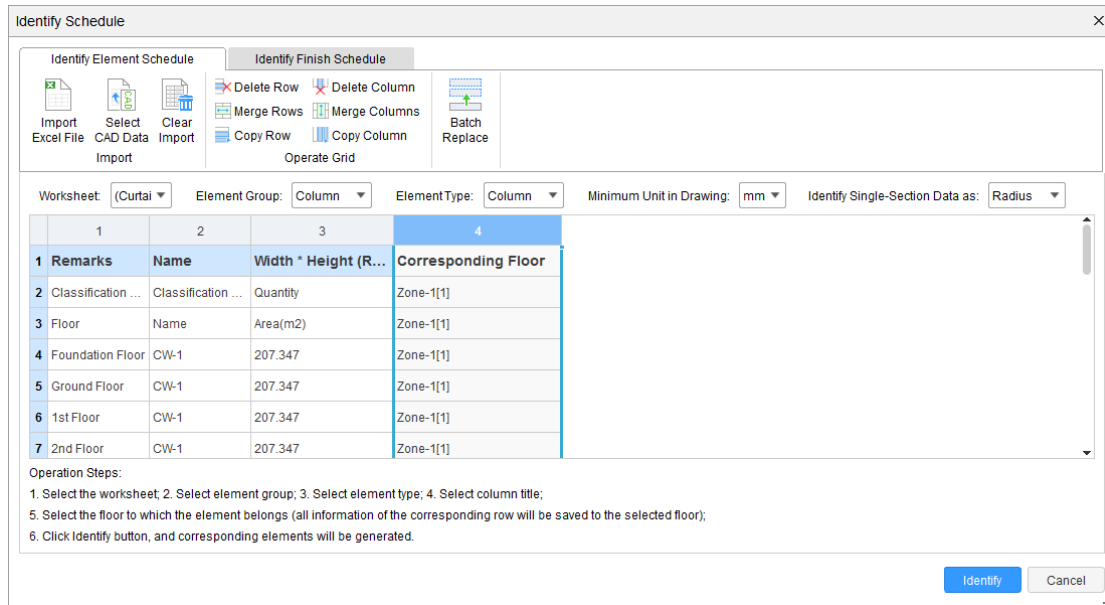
Identify Schedule

Identify Element Schedule
Identify Finish Schedule

Import Excel File
Select CAD Data
Clear Import
Import

Delete Row
Delete Column
Merge Rows
Merge Columns
Copy Row
Copy Column
Operate Grid

Batch Replace

Worksheet: (Curtai
Element Group: Column
Element Type: Column
Minimum Unit in Drawing: mm
Identify Single-Section Data as: Radius

| | 1 | 2 | 3 | 4 |
|---|---|---|---|---|
| 1 | Remarks | Name | Width * Height (R... | Corresponding Floor |
| 2 | Classification ... | Classification ... | Quantity | Zone-1[1] |
| 3 | Floor | Name | Area(m2) | Zone-1[1] |
| 4 | Foundation Floor | CW-1 | 207.347 | Zone-1[1] |
| 5 | Ground Floor | CW-1 | 207.347 | Zone-1[1] |
| 6 | 1st Floor | CW-1 | 207.347 | Zone-1[1] |
| 7 | 2nd Floor | CW-1 | 207.347 | Zone-1[1] |

Operation Steps:
1. Select the worksheet; 2. Select element group; 3. Select element type; 4. Select column title;
5. Select the floor to which the element belongs (all information of the corresponding row will be saved to the selected floor);
6. Click Identify button, and corresponding elements will be generated.

Identify
Cancel